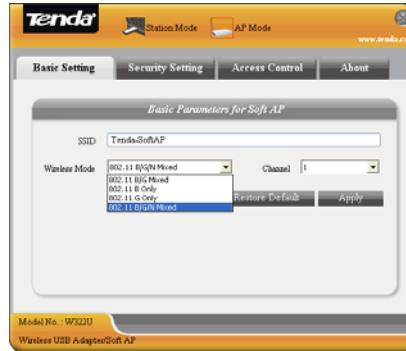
Tenda

Station Mode

AP Mode

www.tenda.c

Basic Setting

Security Setting

Access Control

About

Basic Parameters for Soft AP

SSID Tenda-SoftAP

Wireless Mode 802.11 B/G/N Mixed

Channel 1

802.11 B/G Mixed
802.11 B Only
802.11 G Only
802.11 B/G/N Mixed

Restore Default

Apply

Model No. : W322U

Wireless USB Adapter/Soft AP